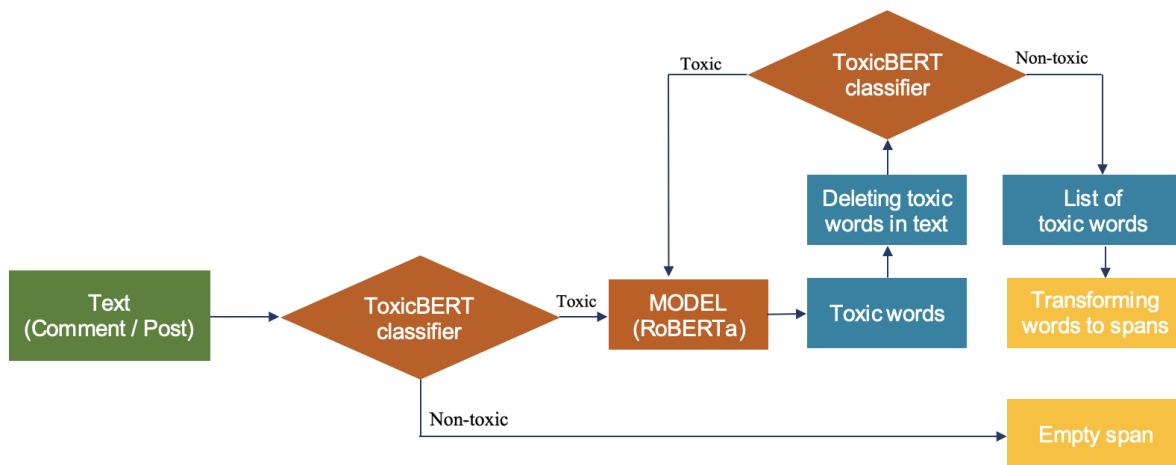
Text
(Comment / Post)

ToxicBERT classifier

Toxic

MODEL
(RoBERTa)

Toxic words

Deleting toxic words in text

Toxic

ToxicBERT classifier

Non-toxic

List of toxic words

Transforming words to spans

Non-toxic

Empty span